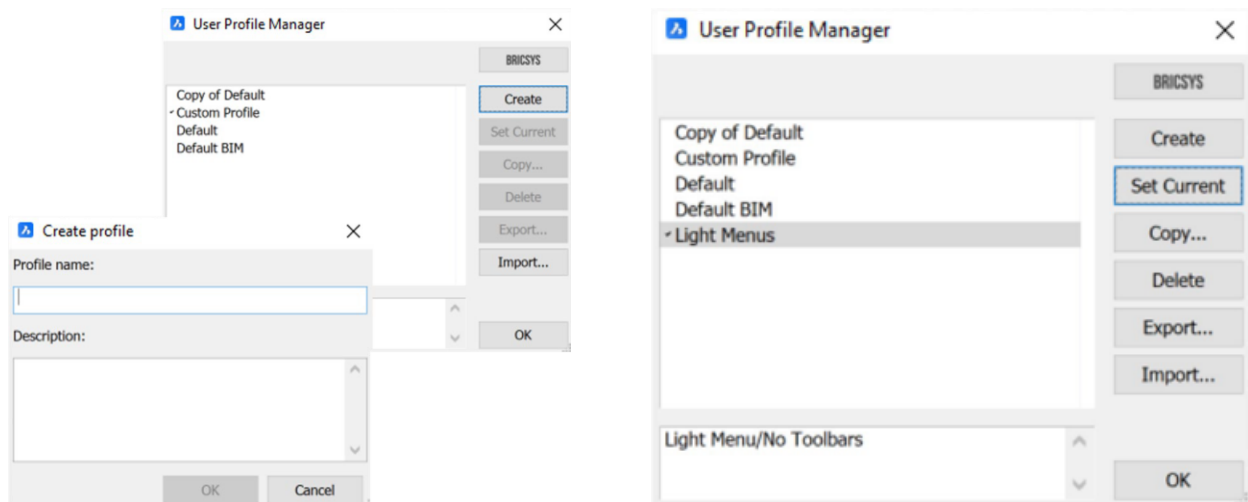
User Profile Manager

BRICSYS

Copy of Default
Custom Profile
Default
Default BIM

Create
Set Current
Copy...
Delete
Export...
Import...

OK

Create profile

Profile name:

Description:

OK
Cancel

User Profile Manager

BRICSYS

Copy of Default
Custom Profile
Default
Default BIM
Light Menus

Create
Set Current
Copy...
Delete
Export...
Import...

Light Menu/No Toolbars

OK